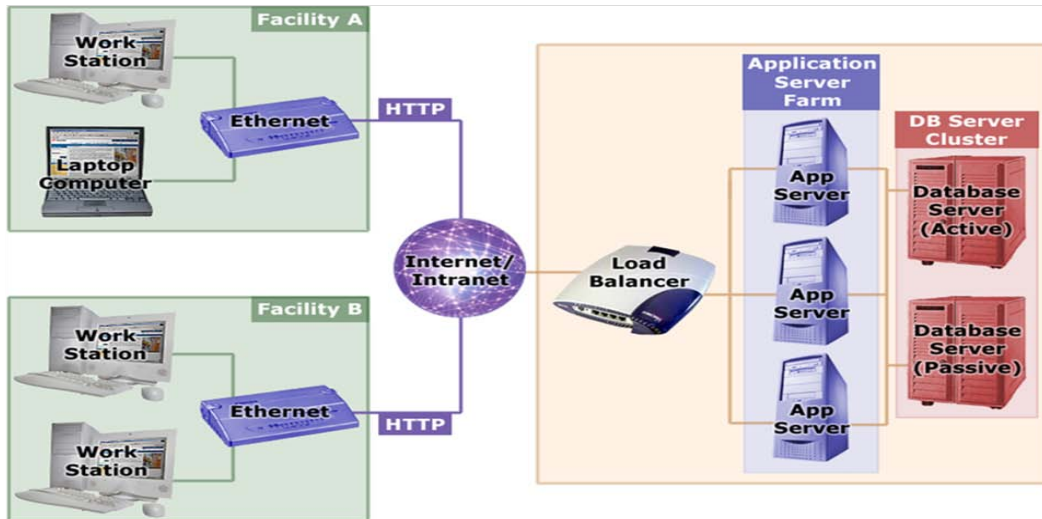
Facility A

Work Station

Laptop Computer

Ethernet

HTTP

Facility B

Work Station

Work Station

Ethernet

HTTP

Internet/ Intranet

Load Balancer

Application Server Farm

App Server

App Server

App Server

DB Server Cluster

Database Server (Active)

Database Server (Passive)